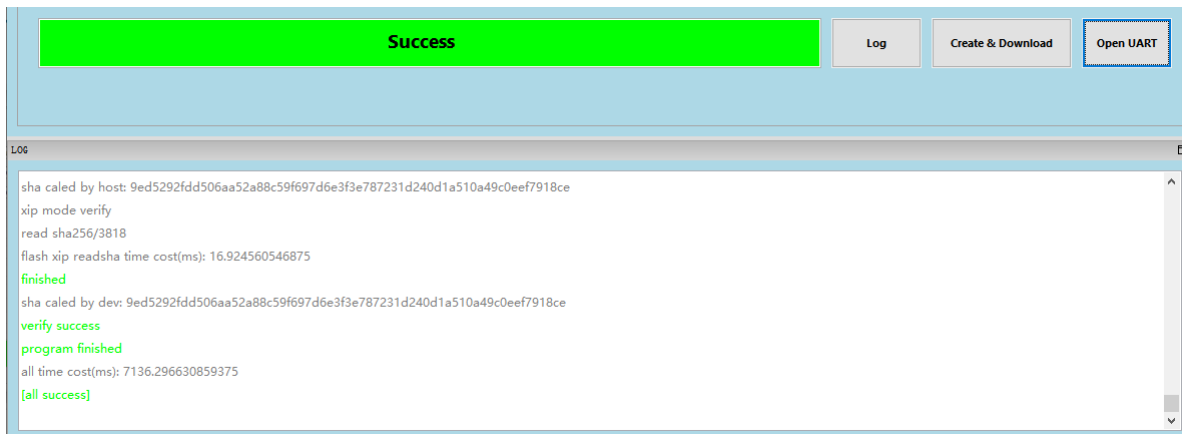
Success

Log

Create & Download

Open UART

LOG

sha caled by host: 9ed5292fdd506aa52a88c59f697d6e3f3e787231d240d1a510a49c0eef7918ce
xip mode verify
read sha256/3818
flash xip readsha time cost(ms): 16.924560546875
finished
sha caled by dev: 9ed5292fdd506aa52a88c59f697d6e3f3e787231d240d1a510a49c0eef7918ce
verify success
program finished
all time cost(ms): 7136.296630859375
[all success]